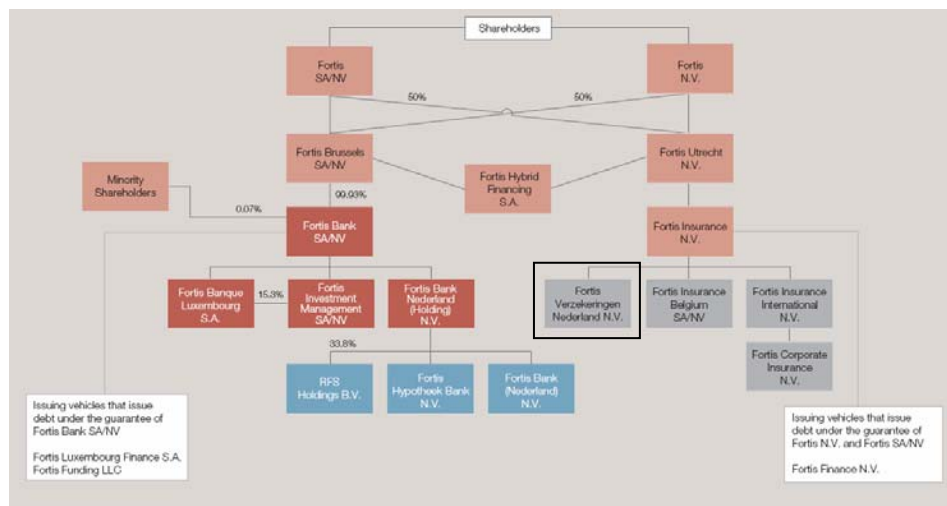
Shareholders

Fortis SA/NV

Fortis N.V.

50%

50%

Fortis Brussels SA/NV

Fortis Utrecht N.V.

Fortis Hybrid Financing S.A.

Minority Shareholders

99.93%

0.07%

Fortis Bank SA/NV

Fortis Insurance N.V.

Fortis Banque Luxembourg S.A.

15.3%

Fortis Investment Management SA/NV

Fortis Bank Nederland (Holding) N.V.

Fortis Verzekeringen Nederland N.V.

Fortis Insurance Belgium SA/NV

Fortis Insurance International N.V.

Fortis Corporate Insurance N.V.

33.8%

RFS Holdings B.V.

Fortis Hypotheek Bank N.V.

Fortis Bank (Nederland) N.V.

Issuing vehicles that issue debt under the guarantee of Fortis Bank SA/NV

Fortis Luxembourg Finance S.A.
Fortis Funding LLC

Issuing vehicles that issue debt under the guarantee of Fortis N.V. and Fortis SA/NV

Fortis Finance N.V.